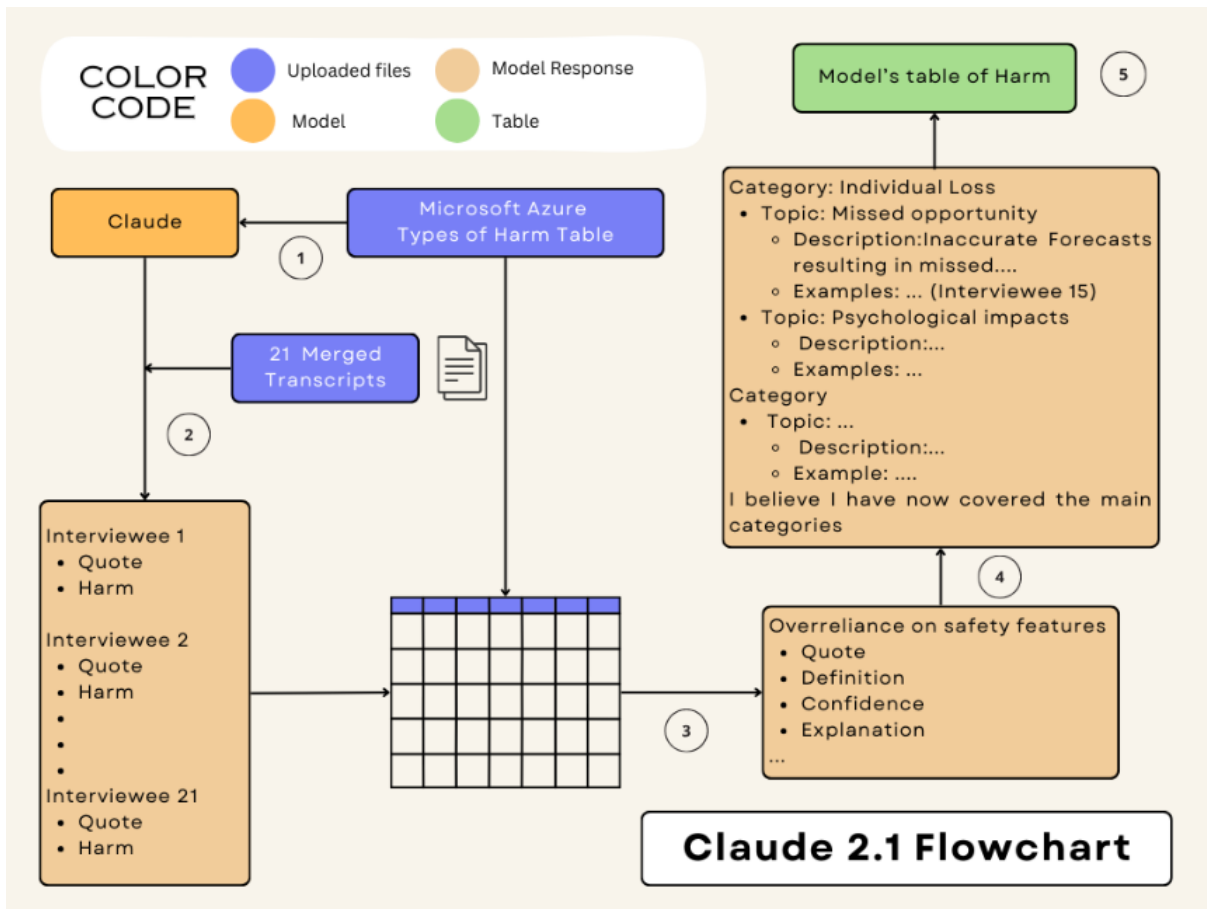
COLOR CODE
Uploaded files
Model Response
Model
Table

Model's table of Harm
5

Claude
1
Microsoft Azure Types of Harm Table

Category: Individual Loss
- Topic: Missed opportunity
  - Description:Inaccurate Forecasts resulting in missed....
  - Examples: ... (Interviewee 15)
- Topic: Psychological impacts
  - Description:...
  - Examples: ...
Category
- Topic: ...
  - Description:...
  - Example: ....
I believe I have now covered the main categories

21 Merged Transcripts
2

4

Interviewee 1
- Quote
- Harm

Interviewee 2
- Quote
- Harm
-
-
-
Interviewee 21
- Quote
- Harm

3

Overreliance on safety features
- Quote
- Definition
- Confidence
- Explanation
...

Claude 2.1 Flowchart